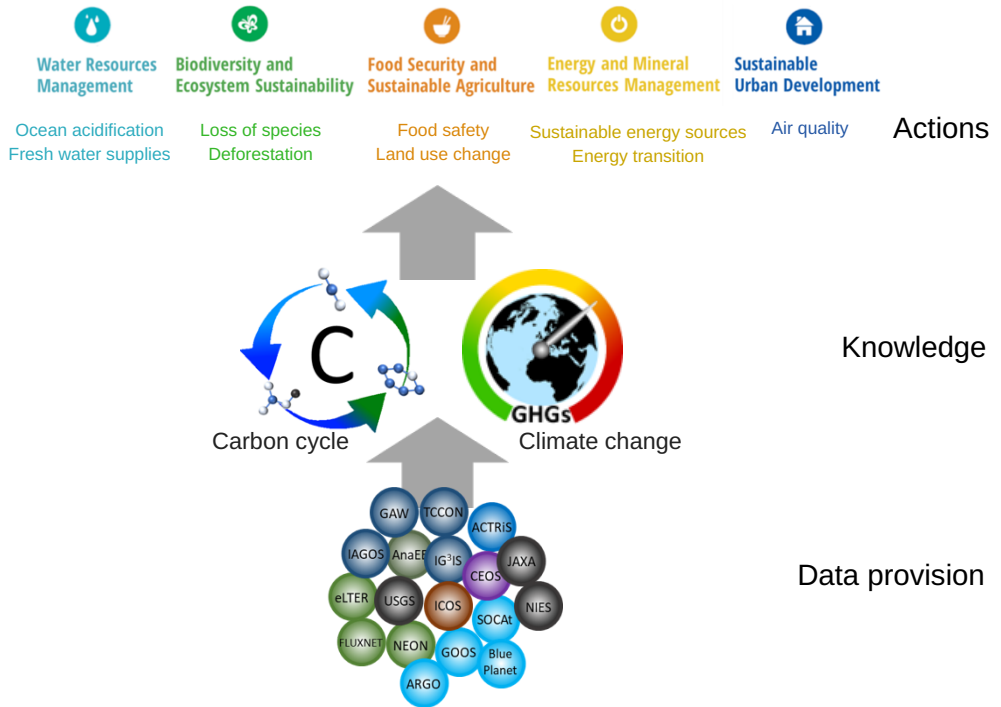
Water Resources Management

Biodiversity and Ecosystem Sustainability

Food Security and Sustainable Agriculture

Energy and Mineral Resources Management

Sustainable Urban Development

Ocean acidification
Fresh water supplies

Loss of species
Deforestation

Food safety
Land use change

Sustainable energy sources
Energy transition

Air quality

Actions

C

GHGs

Carbon cycle

Climate change

Knowledge

GAW TCCON ACTRIS IAGOS AnaEE IG$^3$IS CEOS JAXA eLTER USGS ICOS NIES SOCAt FLUXNET NEON GOOS Blue Planet ARGO

Data provision